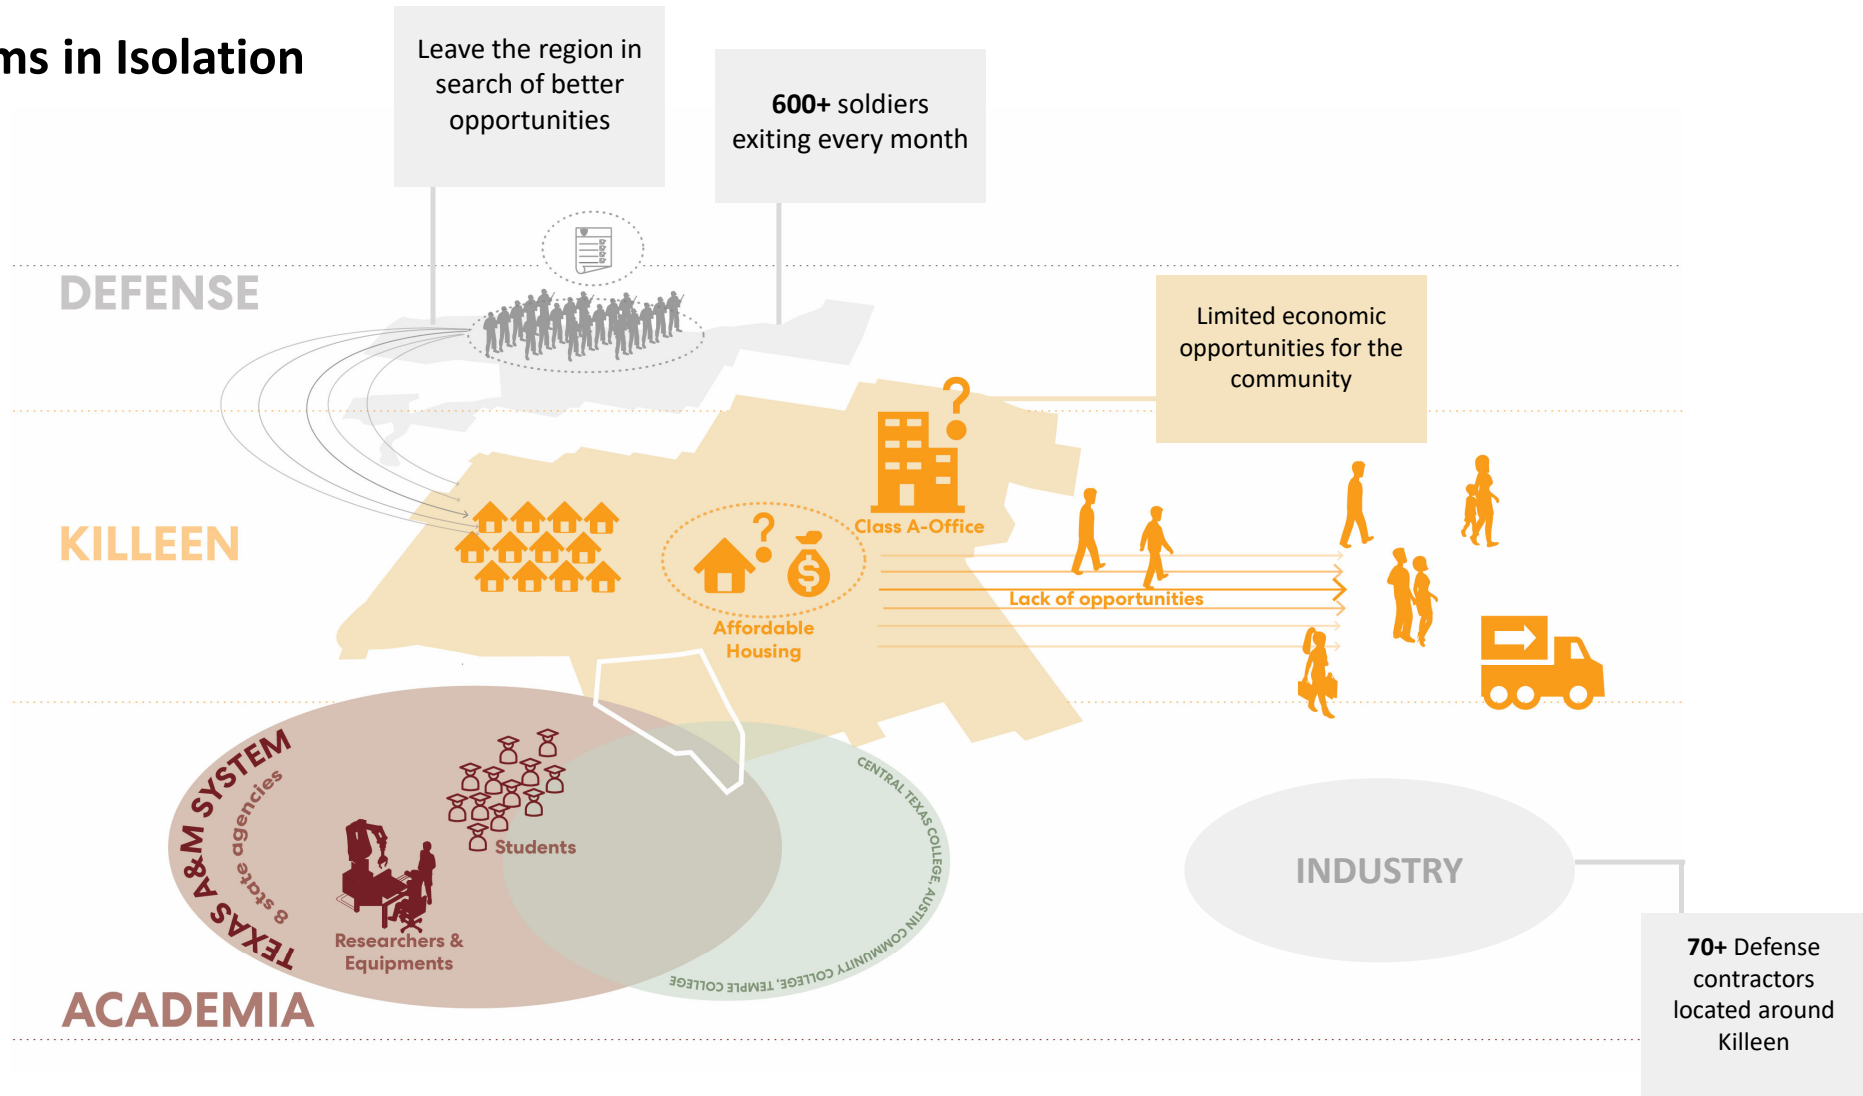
ms in Isolation

Leave the region in search of better opportunities

600+ soldiers exiting every month

DEFENSE

Limited economic opportunities for the community

KILLEEN

Class A-Office

Affordable Housing

Lack of opportunities

TEXAS A&M SYSTEM

8 state agencies

Students

Researchers & Equipments

CENTRAL TEXAS COLLEGE, AUSTIN COMMUNITY COLLEGE, TEMPLE COLLEGE

INDUSTRY

70+ Defense contractors located around Killeen

ACADEMIA